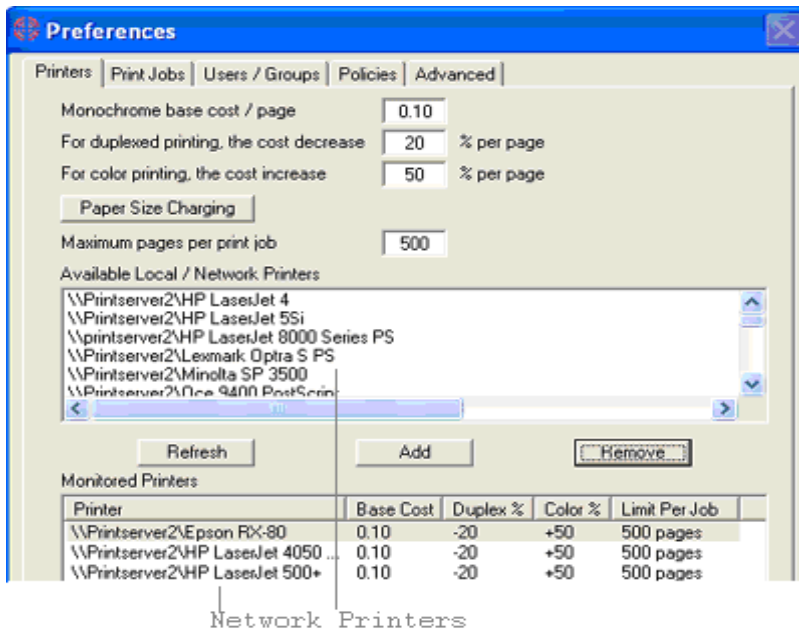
Preferences

Printers | Print Jobs | Users / Groups | Policies | Advanced

Monochrome base cost / page 0.10

For duplexed printing, the cost decrease 20 % per page

For color printing, the cost increase 50 % per page

Paper Size Charging

Maximum pages per print job 500

Available Local / Network Printers

\\Printserver2\HP LaserJet 4
\\Printserver2\HP LaserJet 5Si
\\printserver2\HP LaserJet 8000 Series PS
\\Printserver2\Lexmark Optra S PS
\\Printserver2\Minolta SP 3500
\\Printserver2\Oce 9400 PostScri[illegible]

Refresh Add Remove

Monitored Printers

| Printer | Base Cost | Duplex % | Color % | Limit Per Job |
|---|---|---|---|---|
| \\Printserver2\Epson RX-80 | 0.10 | -20 | +50 | 500 pages |
| \\Printserver2\HP LaserJet 4050 ... | 0.10 | -20 | +50 | 500 pages |
| \\Printserver2\HP LaserJet 500+ | 0.10 | -20 | +50 | 500 pages |

Network Printers